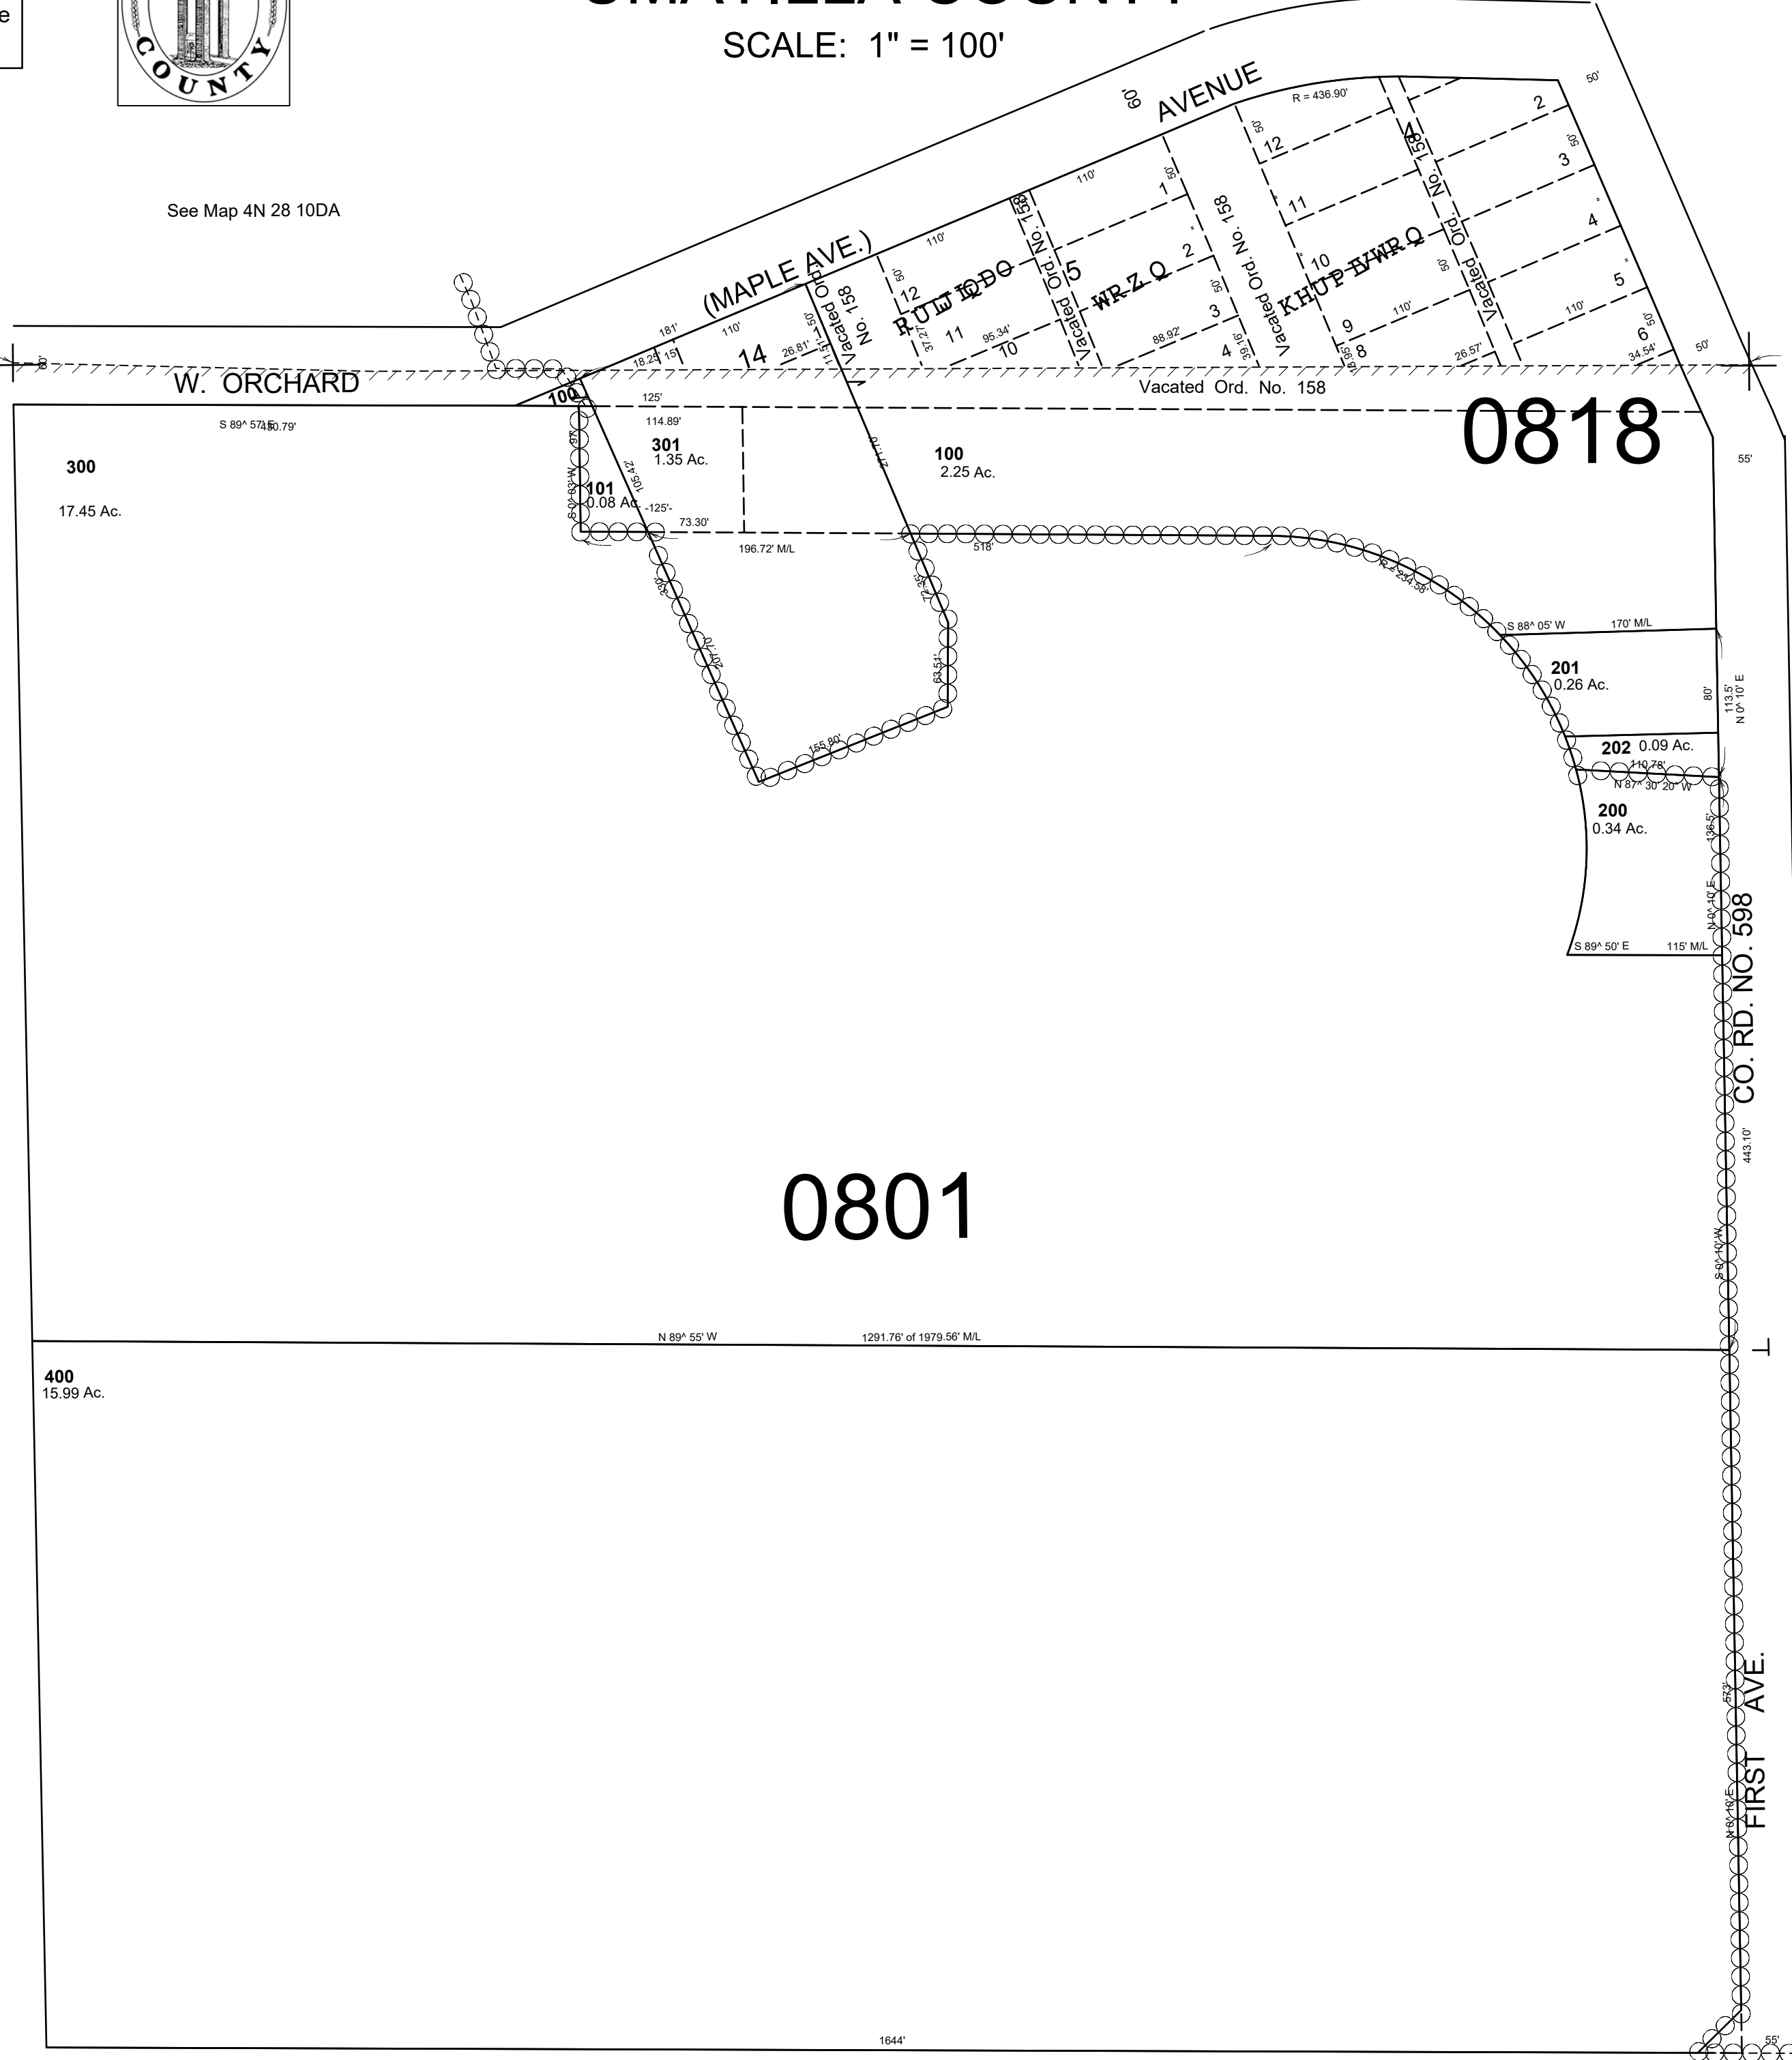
e

COUNTY

SCALE: 1" = 100'

See Map 4N 28 10DA

60'
AVENUE
(MAPLE AVE.)
R = 436.90'
50'
2
3
4
5
6
12
11
10
9
8
1
2
3
4
12
11
10
14
15
5
Vacated Ord. No. 158
Vacated Ord. No. 158
Vacated Ord. No. 158
Vacated Ord. No. 158
Vacated Ord.
RUELQDO
WRZQ
KHUPEWRQ
110'
181'
18.25'
26.81'
95.34'
88.92'
39.16'
26.57'
34.54'
37.27'
111.51'
50'
60'
W. ORCHARD
Vacated Ord. No. 158
0818
100
125'
114.89'
S 89^ 57' 15"
450.79'
300
17.45 Ac.
301
1.35 Ac.
101
0.08 Ac.
105.42'
-125'-
73.30'
196.72' M/L
100
2.25 Ac.
518'
R = 234.58'
S 88^ 05' W
170' M/L
201
0.26 Ac.
80'
113.5'
N 0^ 10' E
202
0.09 Ac.
110.78'
N 87^ 30' 20" W
200
0.34 Ac.
136.5'
N 0^ 10' E
S 89^ 50' E
115' M/L
55'
CO. RD. NO. 598
443.10'
155.80'
63.51'
72.35'
201.70'
0801
S 0^ 10' W
N 89^ 55' W
1291.76' of 1979.56' M/L
400
15.99 Ac.
573'
N 0^ 10' E
FIRST AVE.
1644'
55'